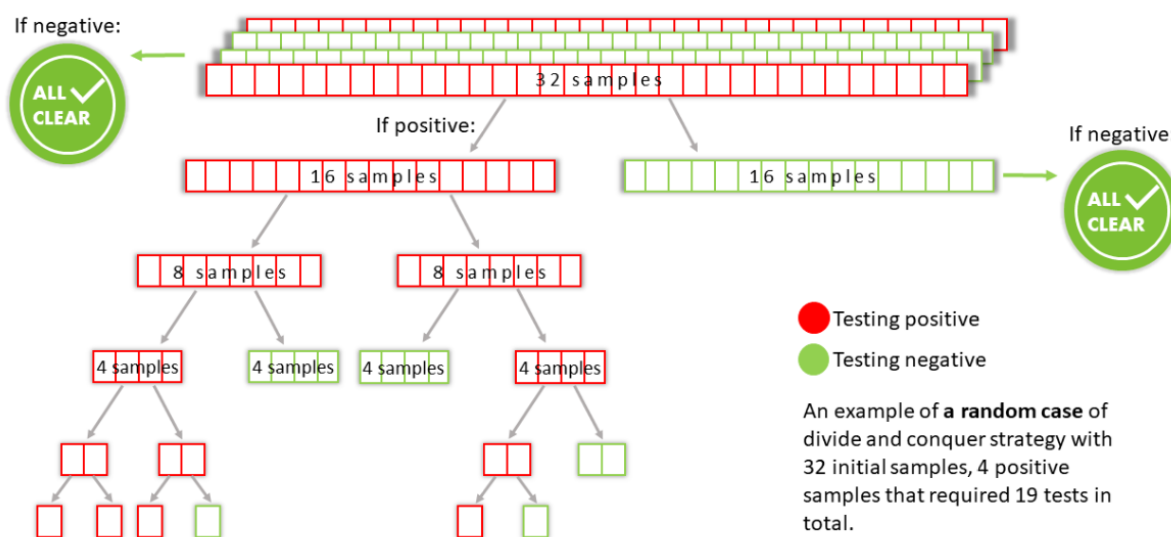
If negative:

ALL CLEAR

32 samples

If positive:

16 samples

16 samples

If negative

ALL CLEAR

8 samples

8 samples

4 samples

4 samples

4 samples

4 samples

Testing positive

Testing negative

An example of **a random case** of divide and conquer strategy with 32 initial samples, 4 positive samples that required 19 tests in total.